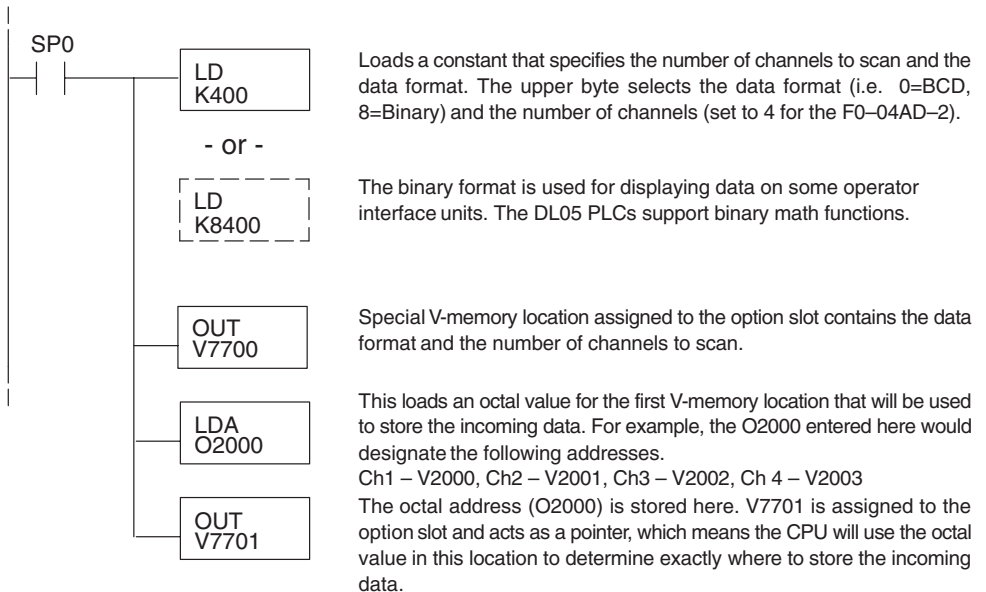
SP0

LD
K400

- or -

LD
K8400

OUT
V7700

LDA
O2000

OUT
V7701

Loads a constant that specifies the number of channels to scan and the data format. The upper byte selects the data format (i.e. 0=BCD, 8=Binary) and the number of channels (set to 4 for the F0–04AD–2).

The binary format is used for displaying data on some operator interface units. The DL05 PLCs support binary math functions.

Special V-memory location assigned to the option slot contains the data format and the number of channels to scan.

This loads an octal value for the first V-memory location that will be used to store the incoming data. For example, the O2000 entered here would designate the following addresses.
Ch1 – V2000, Ch2 – V2001, Ch3 – V2002, Ch 4 – V2003
The octal address (O2000) is stored here. V7701 is assigned to the option slot and acts as a pointer, which means the CPU will use the octal value in this location to determine exactly where to store the incoming data.